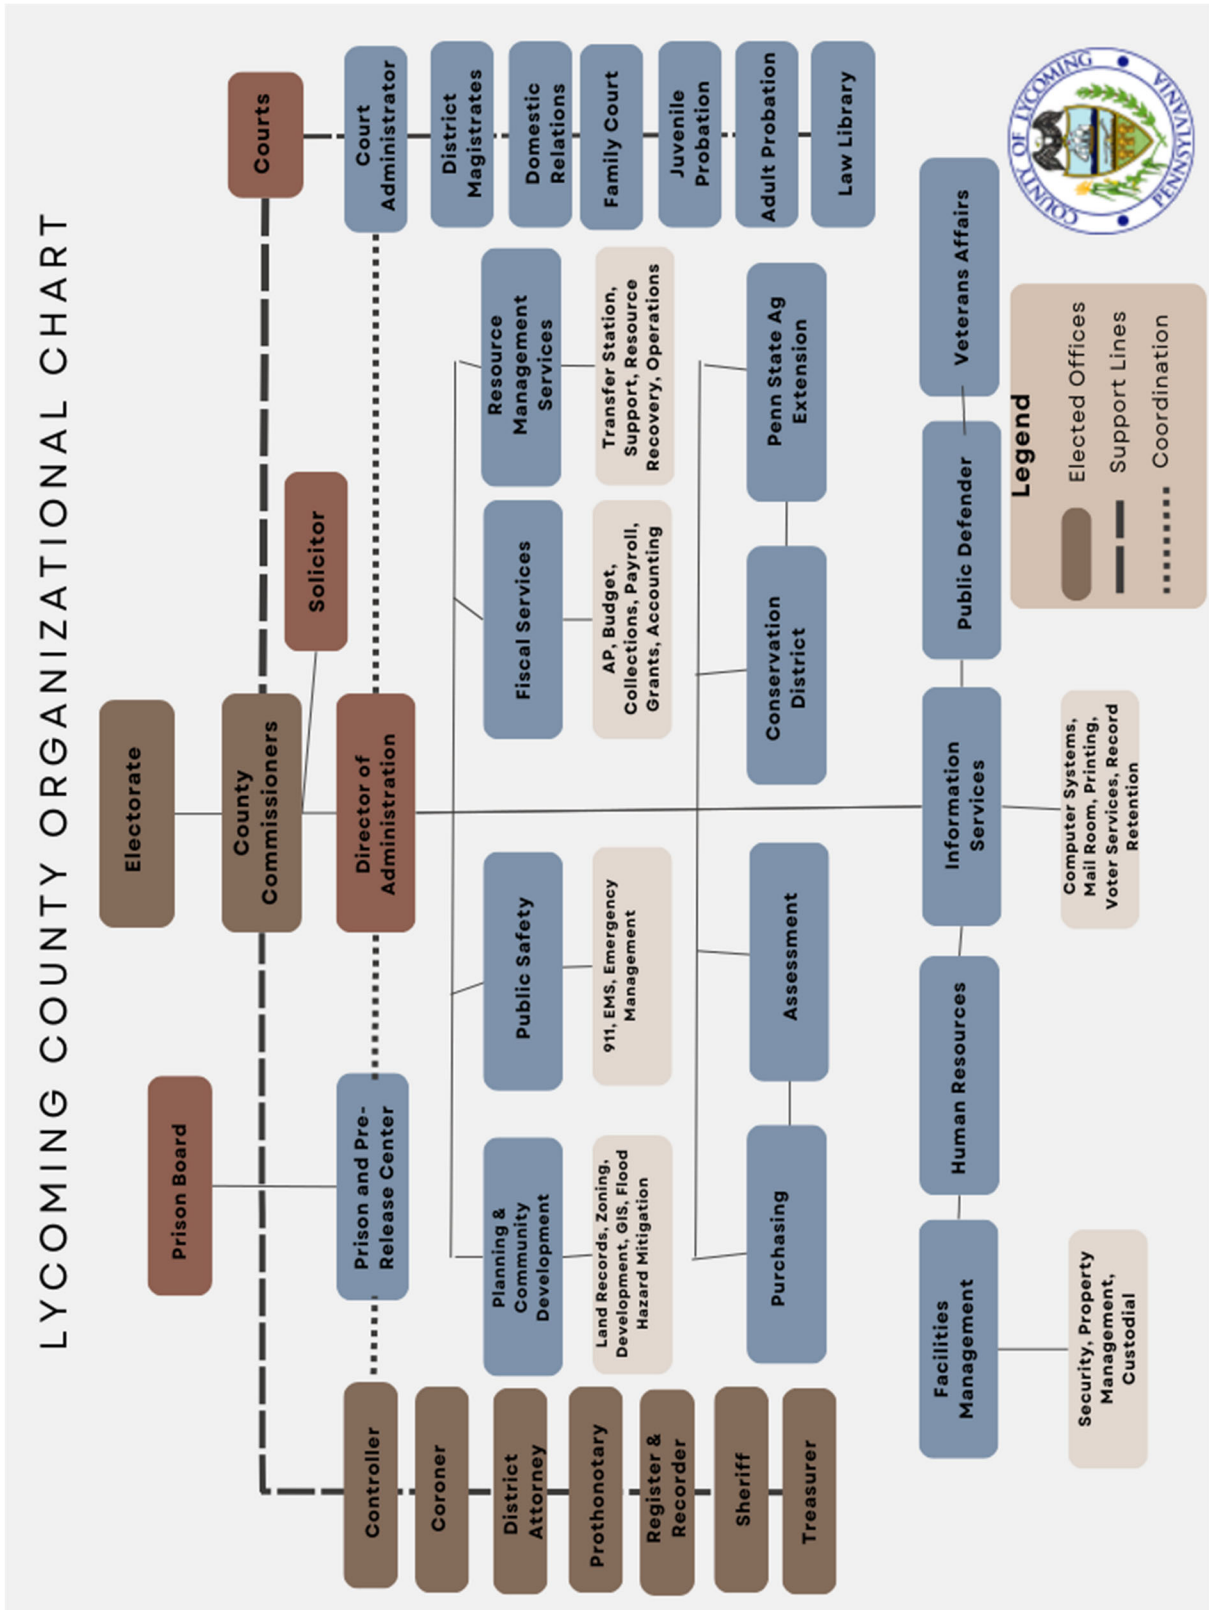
LYCOMING COUNTY ORGANIZATIONAL CHART

Electorate

County Commissioners

Solicitor

Director of Administration

Prison Board

Prison and Pre-Release Center

Courts

Court Administrator

District Magistrates

Domestic Relations

Family Court

Juvenile Probation

Adult Probation

Law Library

COUNTY OF LYCOMING PENNSYLVANIA

Resource Management Services

Transfer Station, Support, Resource Recovery, Operations

Fiscal Services

AP, Budget, Collections, Payroll, Grants, Accounting

Public Safety

911, EMS, Emergency Management

Planning & Community Development

Land Records, Zoning, Development, GIS, Flood Hazard Mitigation

Penn State Ag Extension

Conservation District

Assessment

Purchasing

Veterans Affairs

Public Defender

Information Services

Computer Systems, Mail Room, Printing, Voter Services, Record Retention

Human Resources

Facilities Management

Security, Property Management, Custodial

Legend

Elected Offices

Support Lines

Coordination

Controller

Coroner

District Attorney

Prothonotary

Register & Recorder

Sheriff

Treasurer